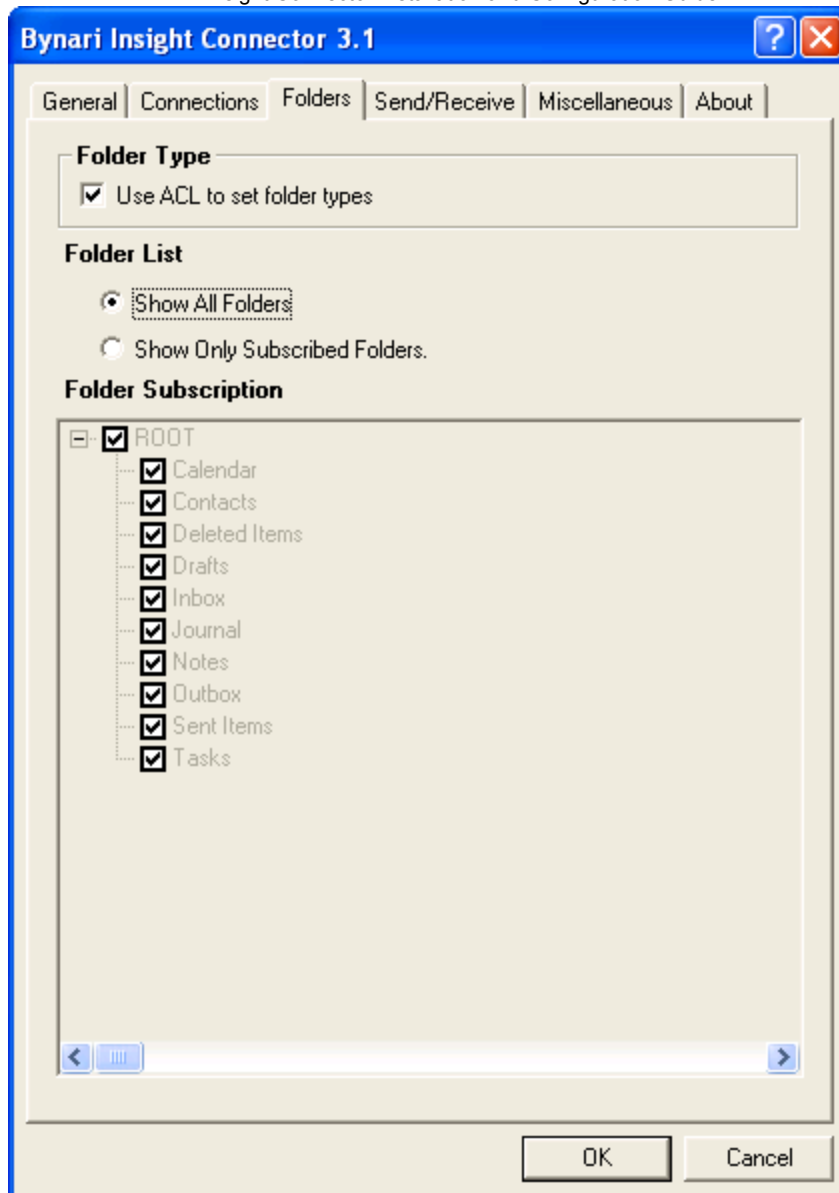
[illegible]

Bynari Insight Connector 3.1

General | Connections | Folders | Send/Receive | Miscellaneous | About

Folder Type

Use ACL to set folder types

Folder List

Show All Folders

Show Only Subscribed Folders.

Folder Subscription

ROOT
Calendar
Contacts
Deleted Items
Drafts
Inbox
Journal
Notes
Outbox
Sent Items
Tasks

OK
Cancel